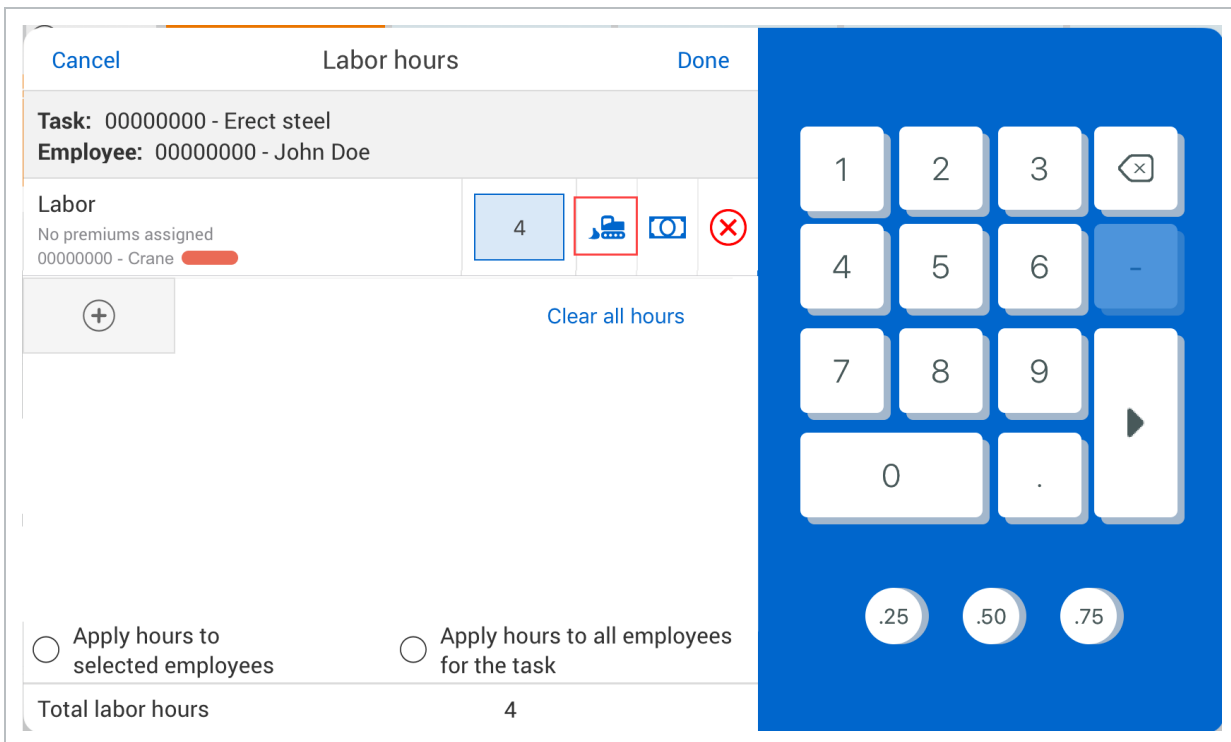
Cancel

Labor hours

Done

**Task:** 00000000 - Erect steel
**Employee:** 00000000 - John Doe

Labor
No premiums assigned
00000000 - Crane

4

Clear all hours

Apply hours to selected employees

Apply hours to all employees for the task

Total labor hours 4

1 2 3
4 5 6 -
7 8 9
0 .

.25 .50 .75